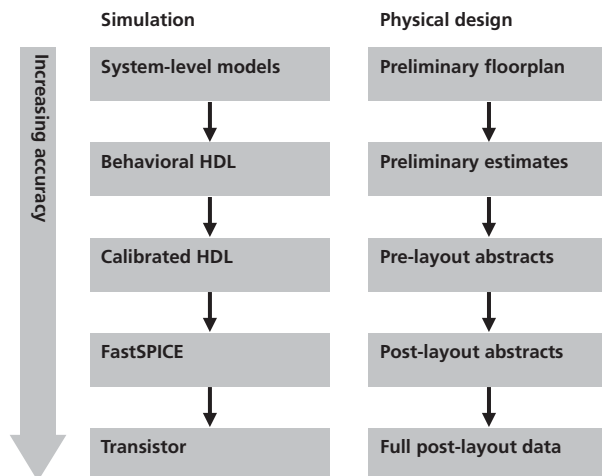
Increasing accuracy

Simulation

System-level models

Behavioral HDL

Calibrated HDL

FastSPICE

Transistor

Physical design

Preliminary floorplan

Preliminary estimates

Pre-layout abstracts

Post-layout abstracts

Full post-layout data